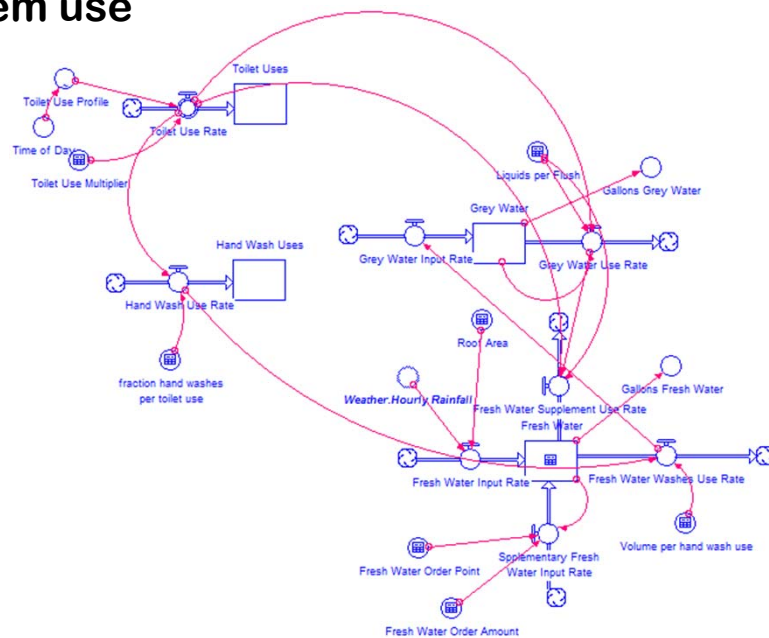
em use

Toilet Uses

Toilet Use Profile

Toilet Use Rate

Time of Day

Toilet Use Multiplier

Liquids per Flush

Gallons Grey Water

Grey Water

Hand Wash Uses

Grey Water Input Rate

Grey Water Use Rate

Hand Wash Use Rate

Roof Area

fraction hand washes per toilet use

Weather.Hourly Rainfall

Gallons Fresh Water

Fresh Water Supplement Use Rate

Fresh Water

Fresh Water Input Rate

Fresh Water Washes Use Rate

Volume per hand wash use

Spplementary Fresh Water Input Rate

Fresh Water Order Point

Fresh Water Order Amount